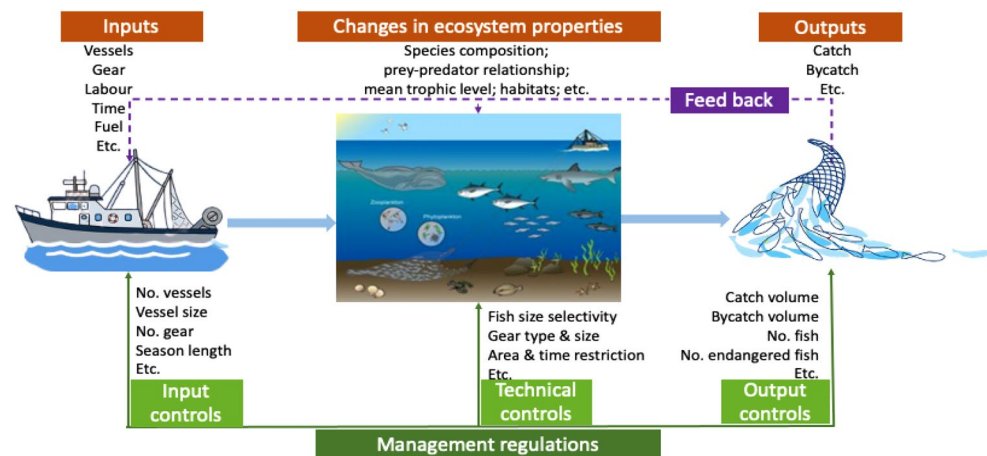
Inputs
Vessels
Gear
Labour
Time
Fuel
Etc.

Changes in ecosystem properties
Species composition;
prey-predator relationship;
mean trophic level; habitats; etc.

Outputs
Catch
Bycatch
Etc.

Feed back

Zooplankton
Phytoplankton

No. vessels
Vessel size
No. gear
Season length
Etc.

Input controls

Fish size selectivity
Gear type & size
Area & time restriction
Etc.

Technical controls

Catch volume
Bycatch volume
No. fish
No. endangered fish
Etc.

Output controls

Management regulations